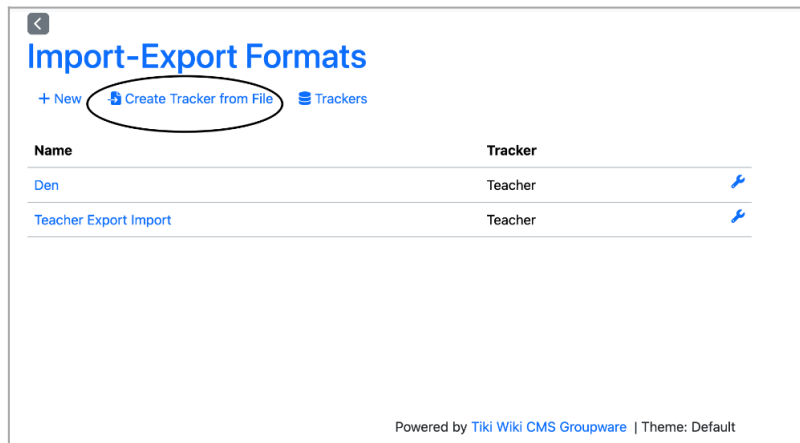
Import-Export Formats

+ New   Create Tracker from File   Trackers

| Name | Tracker |
|---|---|
| Den | Teacher |
| Teacher Export Import | Teacher |

Powered by Tiki Wiki CMS Groupware | Theme: Default